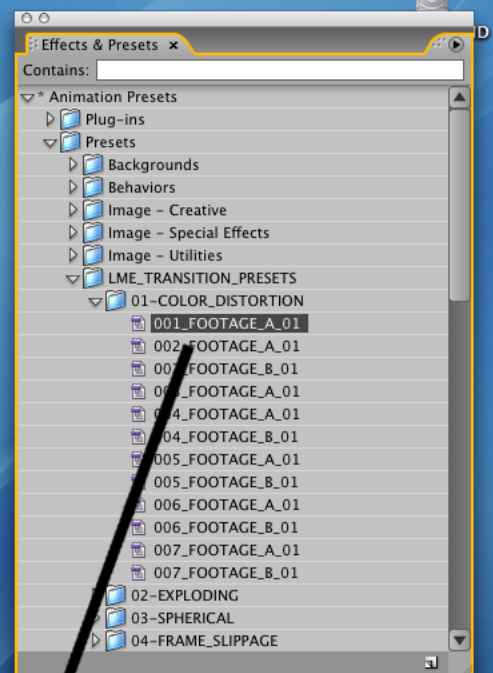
Effects & Presets ×

Contains:

* Animation Presets
Plug-ins
Presets
Backgrounds
Behaviors
Image - Creative
Image - Special Effects
Image - Utilities
LME_TRANSITION_PRESETS
01-COLOR_DISTORTION
001_FOOTAGE_A_01
002_FOOTAGE_A_01
00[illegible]_FOOTAGE_B_01
0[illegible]_FOOTAGE_A_01
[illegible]4_FOOTAGE_A_01
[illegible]04_FOOTAGE_B_01
005_FOOTAGE_A_01
005_FOOTAGE_B_01
006_FOOTAGE_A_01
006_FOOTAGE_B_01
007_FOOTAGE_A_01
007_FOOTAGE_B_01
02-EXPLODING
03-SPHERICAL
04-FRAME_SLIPPAGE